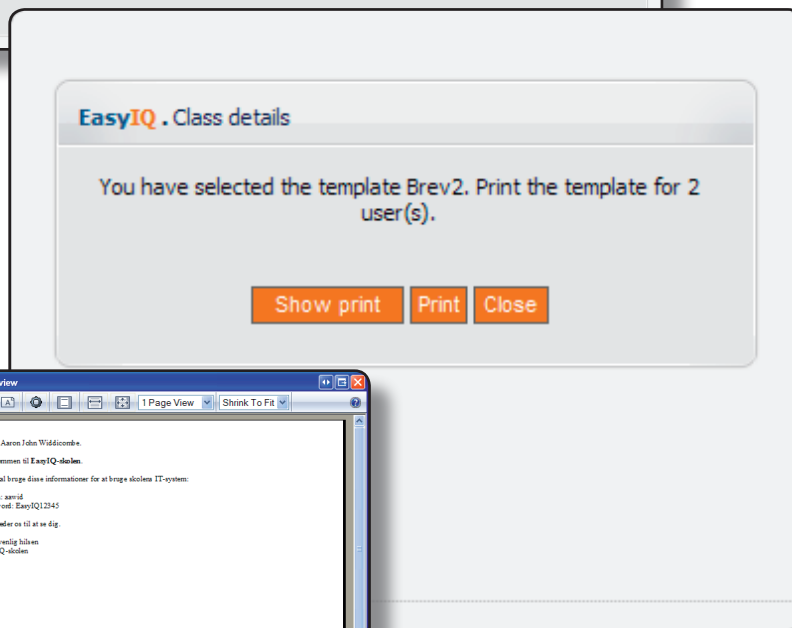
EasyIQ . Class details

You have selected the template Brev2. Print the template for 2 user(s).

Show print Print Close

view

1 Page View Shrink To Fit

Aaron John Widdicombe.

mmen til EasyIQ-skolen.

al bruge disse informationer for at bruge skolens IT-system:

: aawid
ord: EasyIQ12345

eder os til at se dig.

venlig hilsen
Q-skolen